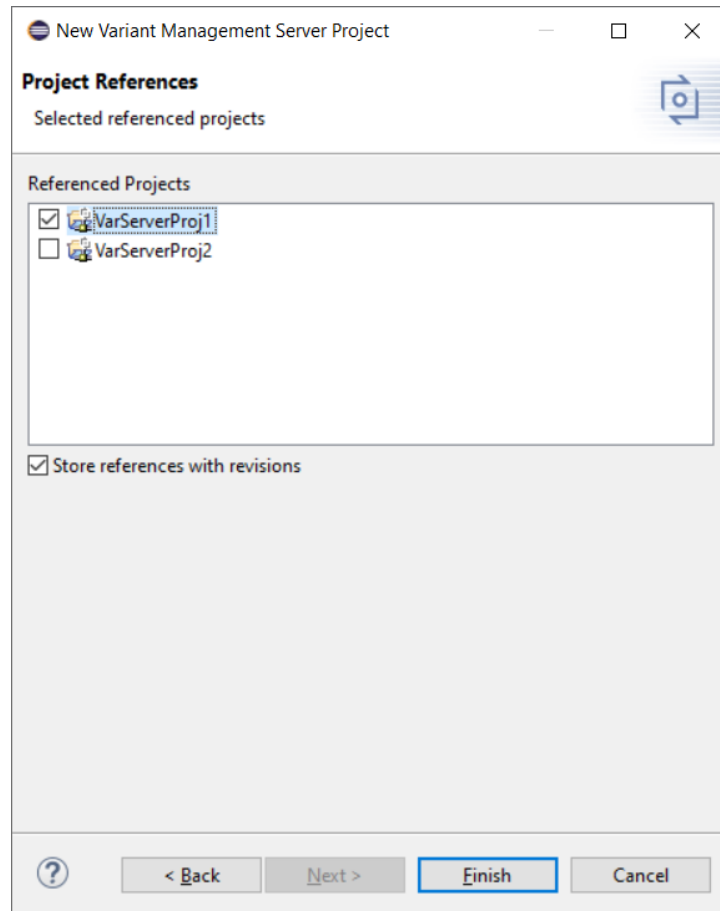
New Variant Management Server Project

Project References

Selected referenced projects

Referenced Projects

VarServerProj1

VarServerProj2

Store references with revisions

?

< Back

Next >

Finish

Cancel